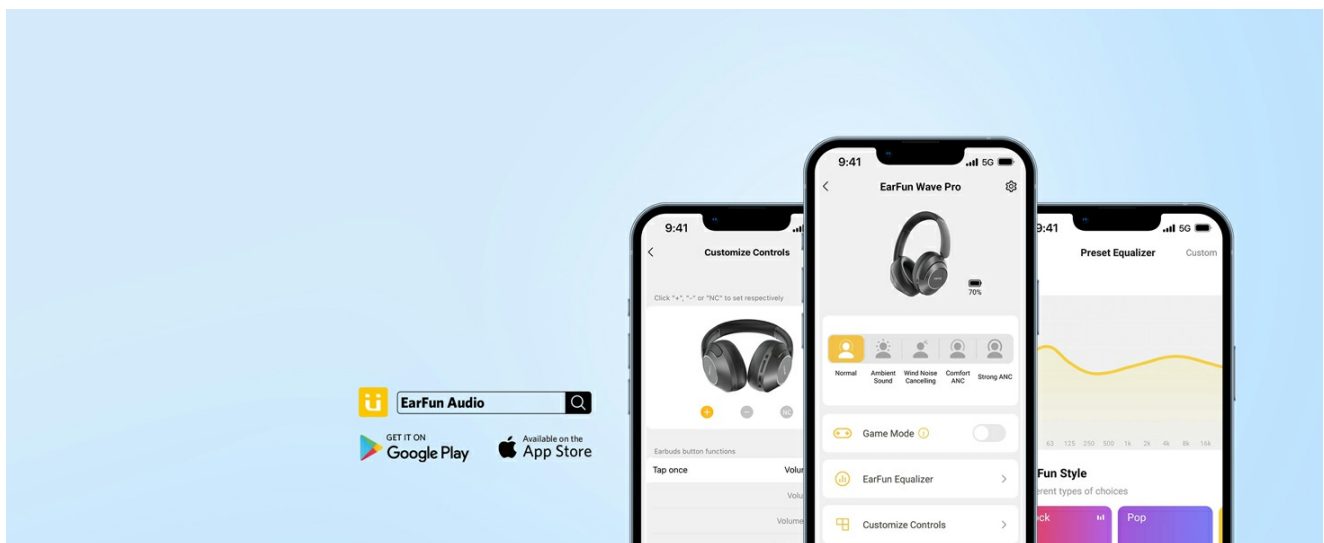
EarFun Audio

GET IT ON
Google Play

Available on the
App Store

9:41
Customize Controls
Click "+", "-" or "NC" to set respectively
+ - NC
Earbuds button functions
Tap once
Volu
Volu
Volume

9:41
5G
EarFun Wave Pro
70%
Normal
Ambient Sound
Wind Noise Cancelling
Comfort ANC
Strong ANC
Game Mode
EarFun Equalizer
Customize Controls

9:41
5G
Preset Equalizer
Custom
63 125 250 500 1k 2k 4k 8k 16k
Fun Style
erent types of choices
ck
Pop